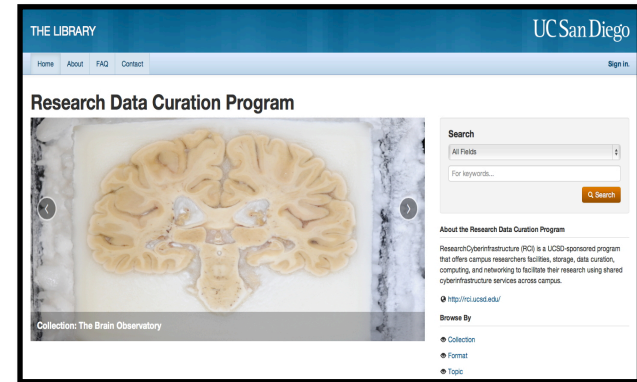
THE LIBRARY

UC San Diego

Home About FAQ Contact

Sign in.

Research Data Curation Program

Collection: The Brain Observatory

Search

All Fields

For keywords...

Search

About the Research Data Curation Program

ResearchCyberinfrastructure (RCI) is a UCSD-sponsored program that offers campus researchers facilities, storage, data curation, computing, and networking to facilitate their research using shared cyberinfrastructure services across campus.

http://rci.ucsd.edu/

Browse By

Collection

Format

Topic